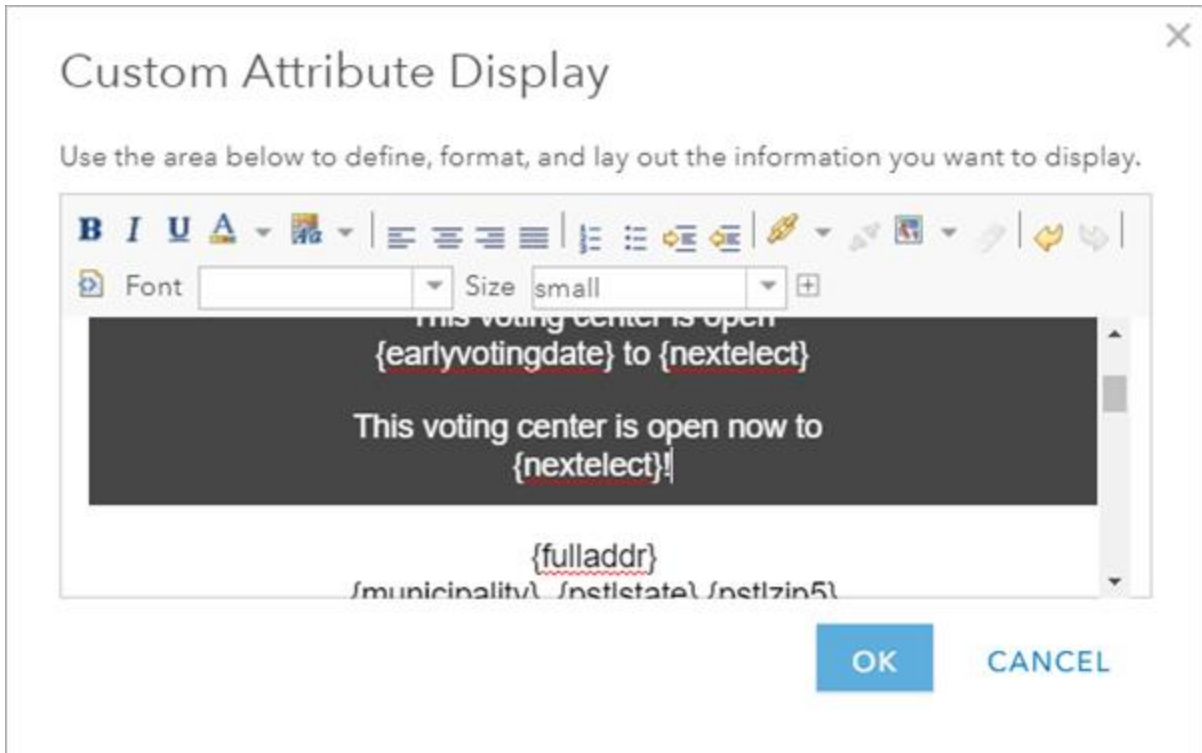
Custom Attribute Display

Use the area below to define, format, and lay out the information you want to display.

B I U A

Font Size small

This voting center is open
{earlyvotingdate} to {nextelect}

This voting center is open now to
{nextelect}!

{fulladdr}
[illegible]

OK CANCEL